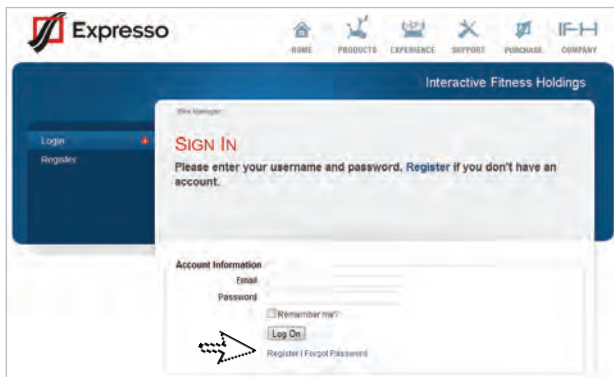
Expresso

HOME PRODUCTS EXPERIENCE SUPPORT PURCHASE COMPANY

IFH

Interactive Fitness Holdings

Login

Register

Site Manager

SIGN IN

Please enter your username and password. Register if you don't have an account.

Account Information

Email

Password

Remember me?

Log On

Register | Forgot Password